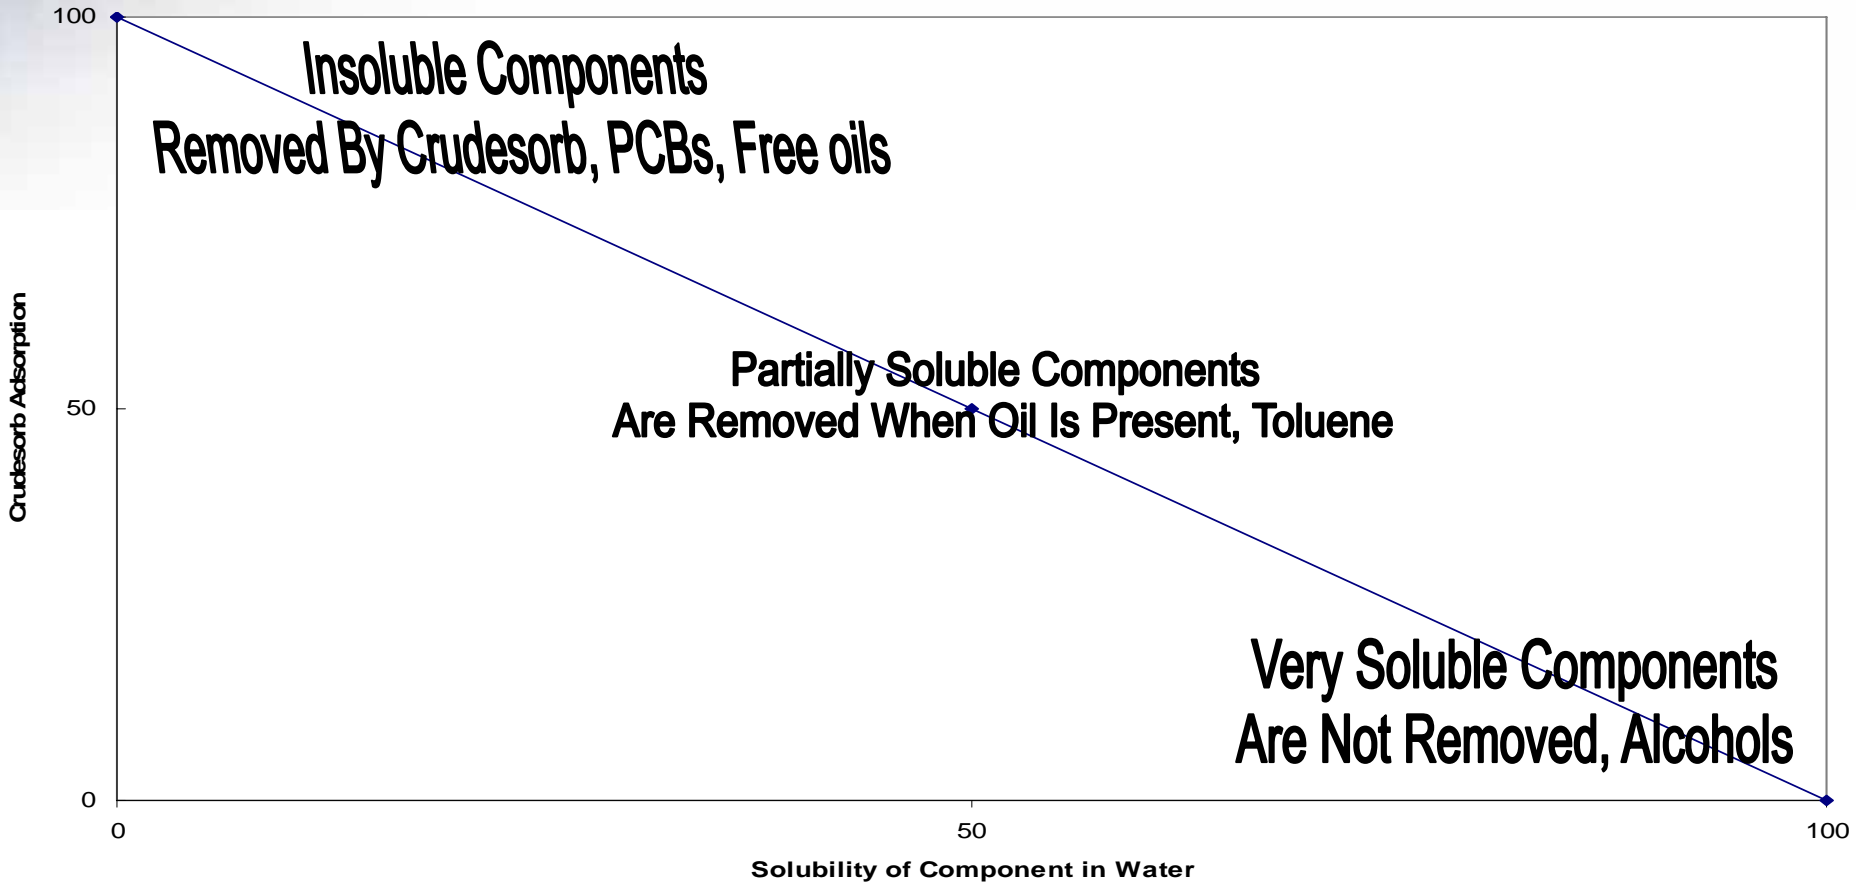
100

Insoluble Components
Removed By Crudesorb, PCBs, Free oils

Crudesorb Adsorption

50

Partially Soluble Components
Are Removed When Oil Is Present, Toluene

Very Soluble Components
Are Not Removed, Alcohols

0

0

50

100

Solubility of Component in Water